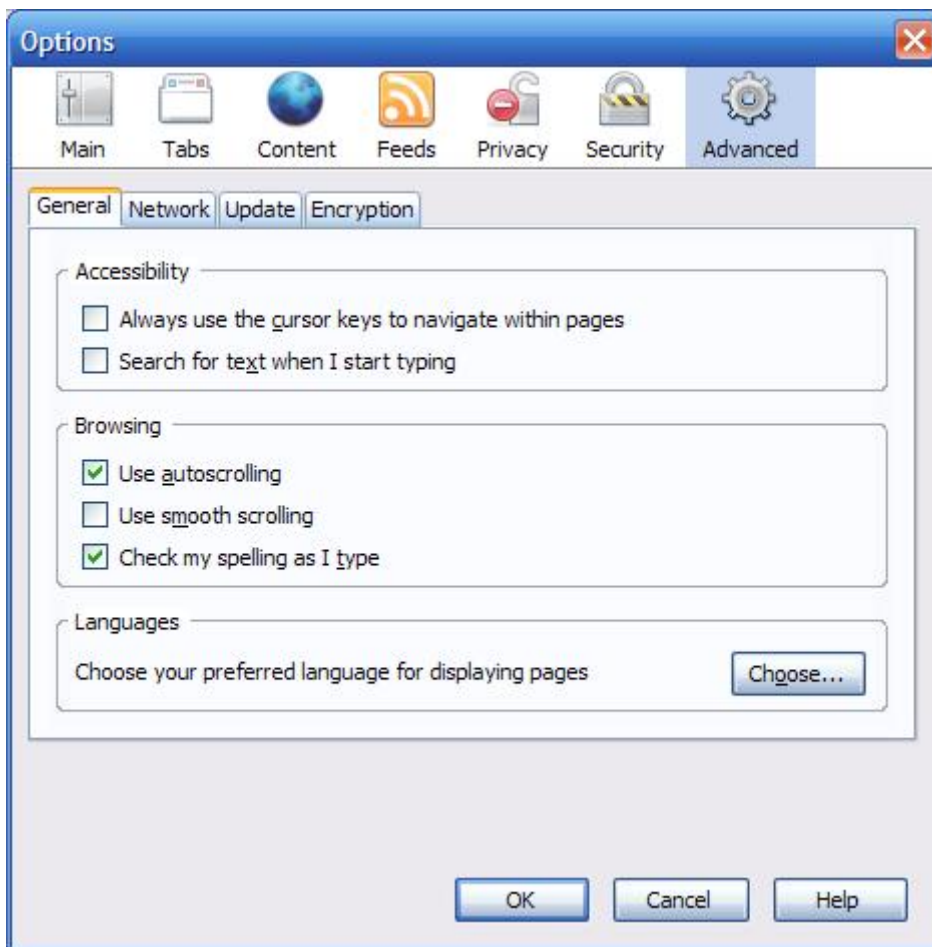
Options

Main
Tabs
Content
Feeds
Privacy
Security
Advanced

General
Network
Update
Encryption

Accessibility

Always use the cursor keys to navigate within pages

Search for text when I start typing

Browsing

Use autoscrolling

Use smooth scrolling

Check my spelling as I type

Languages

Choose your preferred language for displaying pages

Choose...

OK
Cancel
Help